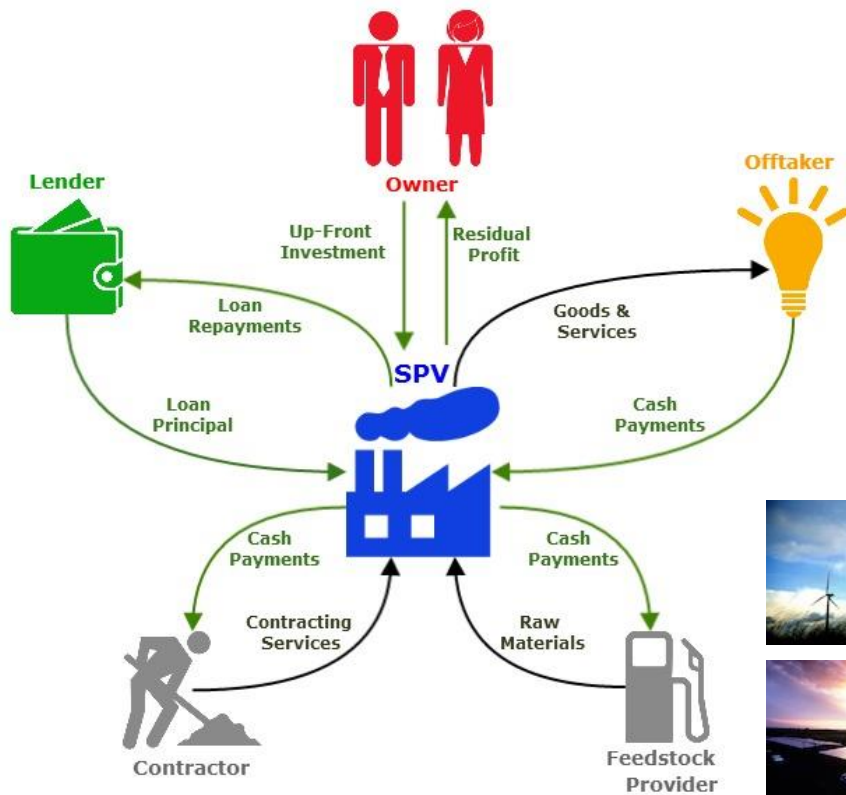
Owner

Lender

Offtaker

Up-Front Investment

Residual Profit

Loan Repayments

Goods & Services

SPV

Loan Principal

Cash Payments

Cash Payments

Cash Payments

Contracting Services

Raw Materials

Contractor

Feedstock Provider